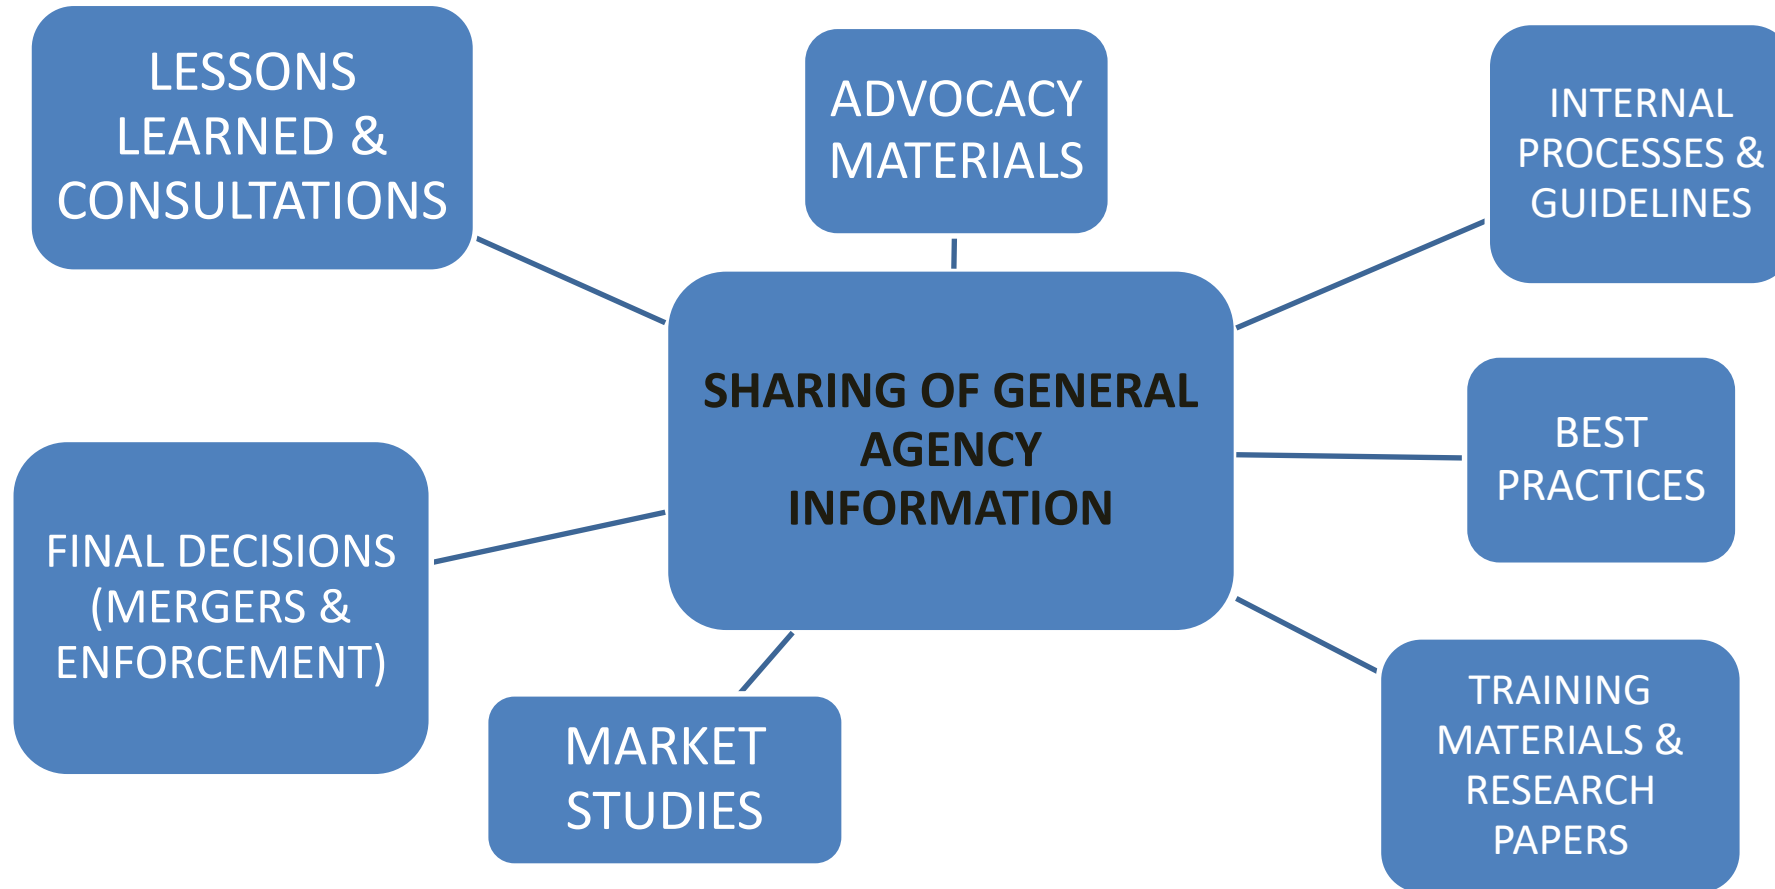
LESSONS LEARNED & CONSULTATIONS

ADVOCACY MATERIALS

INTERNAL PROCESSES & GUIDELINES

SHARING OF GENERAL AGENCY INFORMATION

BEST PRACTICES

FINAL DECISIONS (MERGERS & ENFORCEMENT)

MARKET STUDIES

TRAINING MATERIALS & RESEARCH PAPERS